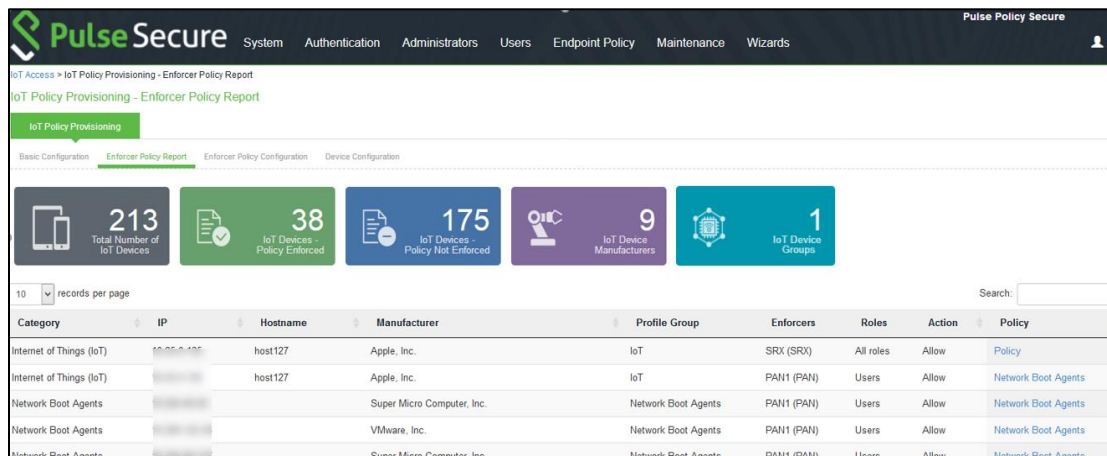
Pulse Secure System Authentication Administrators Users Endpoint Policy Maintenance Wizards

Pulse Policy Secure

IoT Access > IoT Policy Provisioning - Enforcer Policy Report

IoT Policy Provisioning - Enforcer Policy Report

IoT Policy Provisioning

Basic Configuration Enforcer Policy Report Enforcer Policy Configuration Device Configuration

213 Total Number of IoT Devices

38 IoT Devices - Policy Enforced

175 IoT Devices - Policy Not Enforced

9 IoT Device Manufacturers

1 IoT Device Groups

10 records per page

Search:

| Category | IP | Hostname | Manufacturer | Profile Group | Enforcers | Roles | Action | Policy |
|---|---|---|---|---|---|---|---|---|
| Internet of Things (IoT) | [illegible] | host127 | Apple, Inc. | IoT | SRX (SRX) | All roles | Allow | Policy |
| Internet of Things (IoT) | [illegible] | host127 | Apple, Inc. | IoT | PAN1 (PAN) | Users | Allow | Network Boot Agents |
| Network Boot Agents | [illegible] | | Super Micro Computer, Inc. | Network Boot Agents | PAN1 (PAN) | Users | Allow | Network Boot Agents |
| Network Boot Agents | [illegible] | | VMware, Inc. | Network Boot Agents | PAN1 (PAN) | Users | Allow | Network Boot Agents |
| Network Boot Agents | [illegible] | | Super Micro Computer, Inc. | Network Boot Agents | PAN1 (PAN) | Users | Allow | Network Boot Agents |